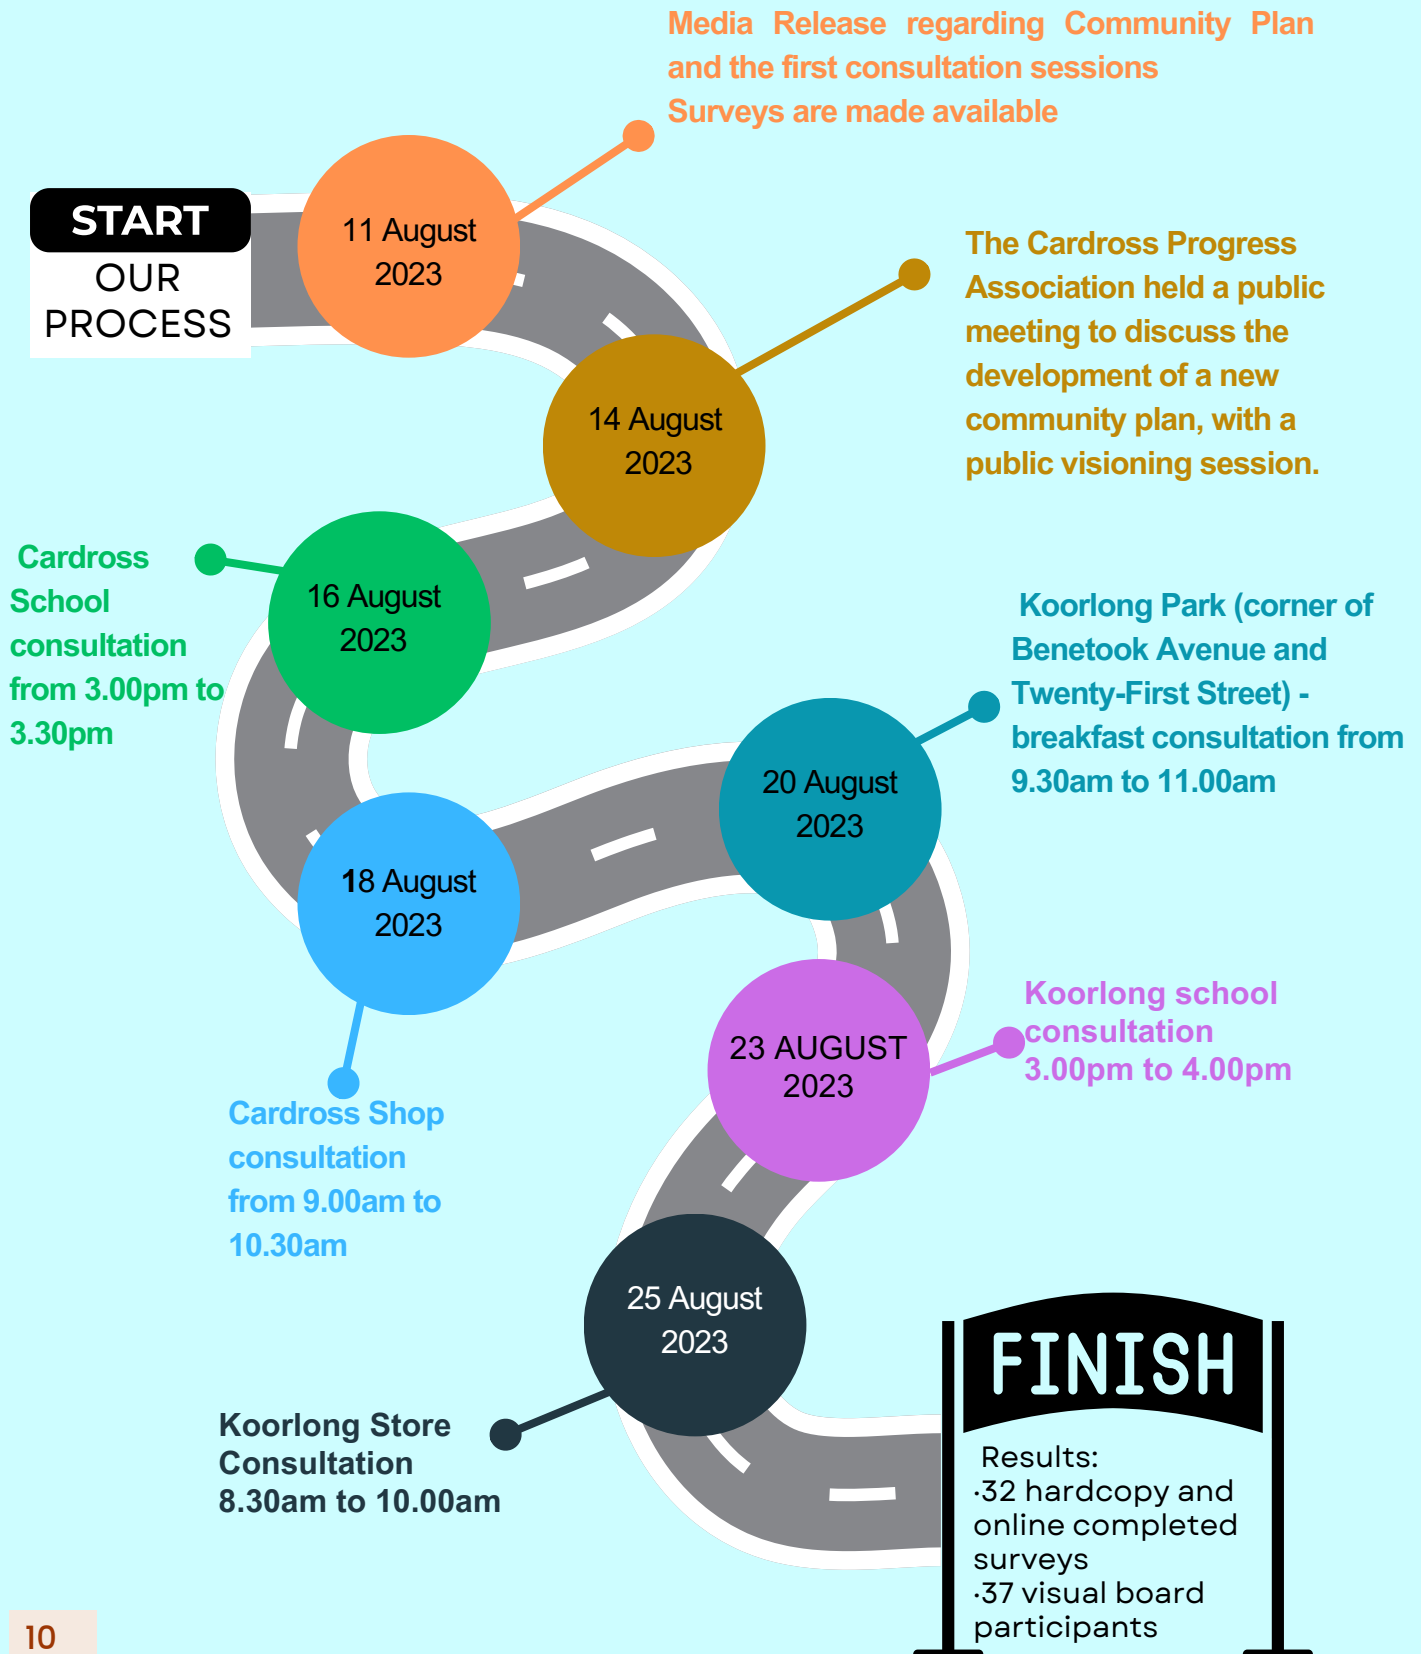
Media Release regarding Community Plan and the first consultation sessions Surveys are made available

START
OUR PROCESS

11 August 2023

14 August 2023

The Cardross Progress Association held a public meeting to discuss the development of a new community plan, with a public visioning session.

Cardross School consultation from 3.00pm to 3.30pm

16 August 2023

Koorlong Park (corner of Benetook Avenue and Twenty-First Street) - breakfast consultation from 9.30am to 11.00am

20 August 2023

18 August 2023

Cardross Shop consultation from 9.00am to 10.30am

23 AUGUST 2023

Koorlong school consultation 3.00pm to 4.00pm

25 August 2023

Koorlong Store Consultation 8.30am to 10.00am

FINISH

Results:
·32 hardcopy and online completed surveys
·37 visual board participants

10